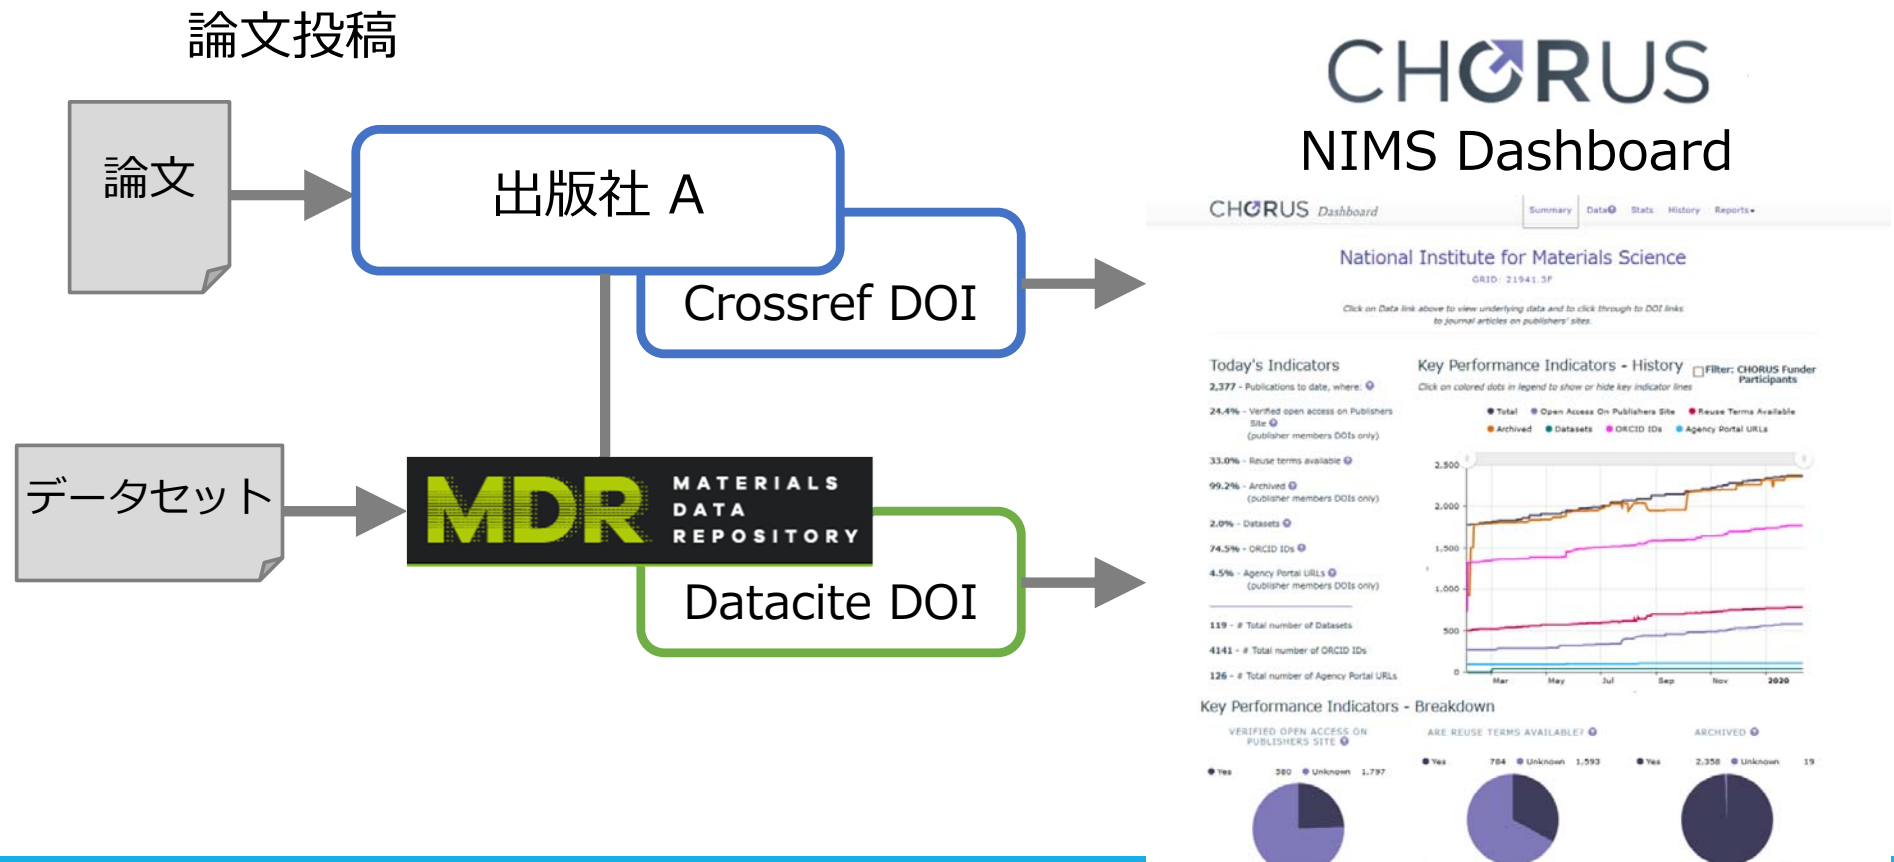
論文投稿

論文

出版社 A

Crossref DOI

データセット

MDR MATERIALS DATA REPOSITORY

Datacite DOI

CHORUS

NIMS Dashboard

CHORUS Dashboard

Summary Data Stats History Reports

National Institute for Materials Science

GRID: 21941.3F

Click on Data link above to view underlying data and to click through to DOI links to journal articles on publishers' sites.

Today's Indicators

2,377 - Publications to date, where:

24.4% - Verified open access on Publishers Site (publisher members DOIs only)

33.0% - Reuse terms available

99.2% - Archived (publisher members DOIs only)

2.0% - Datasets

74.5% - ORCID IDs

4.5% - Agency Portal URLs (publisher members DOIs only)

119 - # Total number of Datasets

4141 - # Total number of ORCID IDs

126 - # Total number of Agency Portal URLs

Key Performance Indicators - History

Filter: CHORUS Funder Participants

Click on colored dots in legend to show or hide key indicator lines

Total Open Access On Publishers Site Reuse Terms Available Archived Datasets ORCID IDs Agency Portal URLs

2,500
2,000
1,500
1,000
500
0

Mar May Jul Sep Nov 2020

Key Performance Indicators - Breakdown

VERIFIED OPEN ACCESS ON PUBLISHERS SITE

Yes 580 Unknown 1,797

ARE REUSE TERMS AVAILABLE?

Yes 784 Unknown 1,593

ARCHIVED

Yes 2,358 Unknown 19